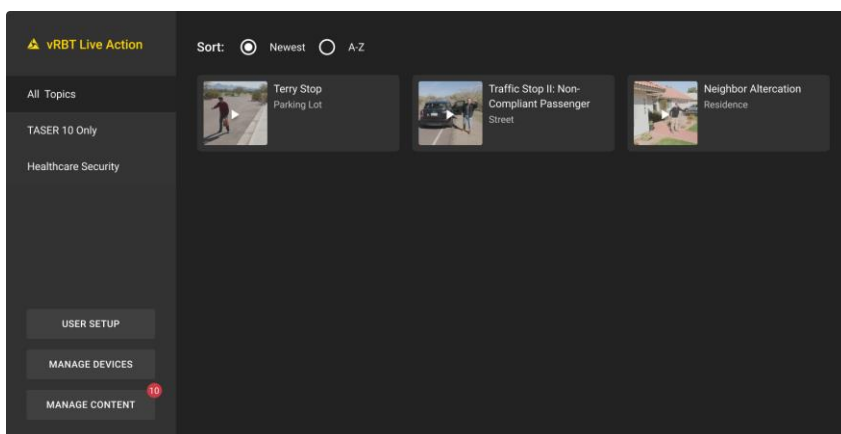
vRBT Live Action

All Topics

TASER 10 Only

Healthcare Security

USER SETUP

MANAGE DEVICES

MANAGE CONTENT 10

Sort: Newest A-Z

Terry Stop
Parking Lot

Traffic Stop II: Non-Compliant Passenger
Street

Neighbor Altercation
Residence